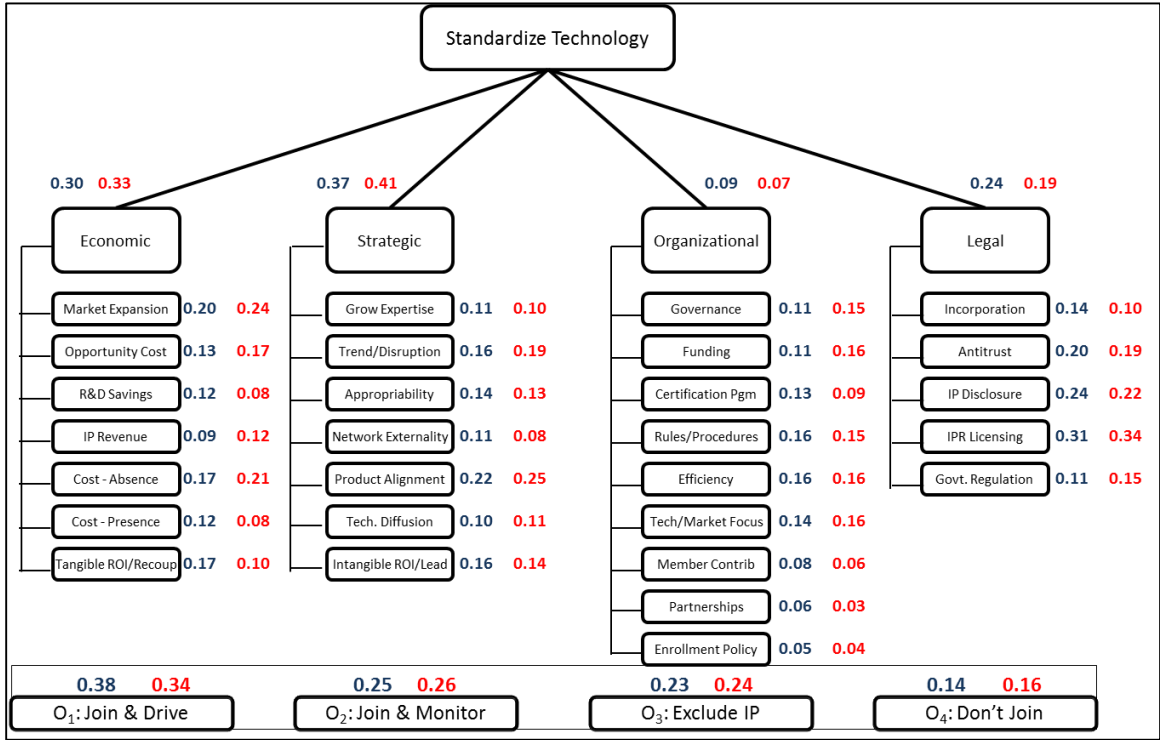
Standardize Technology

0.30 0.33

Economic

Market Expansion 0.20 0.24
Opportunity Cost 0.13 0.17
R&D Savings 0.12 0.08
IP Revenue 0.09 0.12
Cost - Absence 0.17 0.21
Cost - Presence 0.12 0.08
Tangible ROI/Recoup 0.17 0.10

0.37 0.41

Strategic

Grow Expertise 0.11 0.10
Trend/Disruption 0.16 0.19
Appropriability 0.14 0.13
Network Externality 0.11 0.08
Product Alignment 0.22 0.25
Tech. Diffusion 0.10 0.11
Intangible ROI/Lead 0.16 0.14

0.09 0.07

Organizational

Governance 0.11 0.15
Funding 0.11 0.16
Certification Pgm 0.13 0.09
Rules/Procedures 0.16 0.15
Efficiency 0.16 0.16
Tech/Market Focus 0.14 0.16
Member Contrib 0.08 0.06
Partnerships 0.06 0.03
Enrollment Policy 0.05 0.04

0.24 0.19

Legal

Incorporation 0.14 0.10
Antitrust 0.20 0.19
IP Disclosure 0.24 0.22
IPR Licensing 0.31 0.34
Govt. Regulation 0.11 0.15

0.38 0.34
$O_1$: Join & Drive

0.25 0.26
$O_2$: Join & Monitor

0.23 0.24
$O_3$: Exclude IP

0.14 0.16
$O_4$: Don't Join